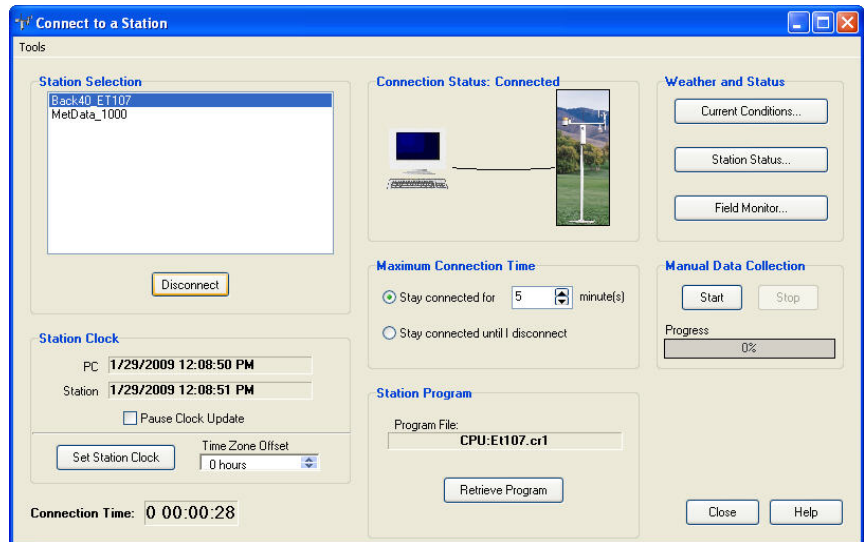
Connect to a Station

Tools

Station Selection

Back40_ET107
MetData_1000

Disconnect

Station Clock

PC 1/29/2009 12:08:50 PM

Station 1/29/2009 12:08:51 PM

Pause Clock Update

Set Station Clock

Time Zone Offset

0 hours

Connection Time: 0 00:00:28

Connection Status: Connected

Maximum Connection Time

Stay connected for 5 minute(s)

Stay connected until I disconnect

Station Program

Program File:

CPU:Et107.cr1

Retrieve Program

Weather and Status

Current Conditions...

Station Status...

Field Monitor...

Manual Data Collection

Start

Stop

Progress

0%

Close

Help